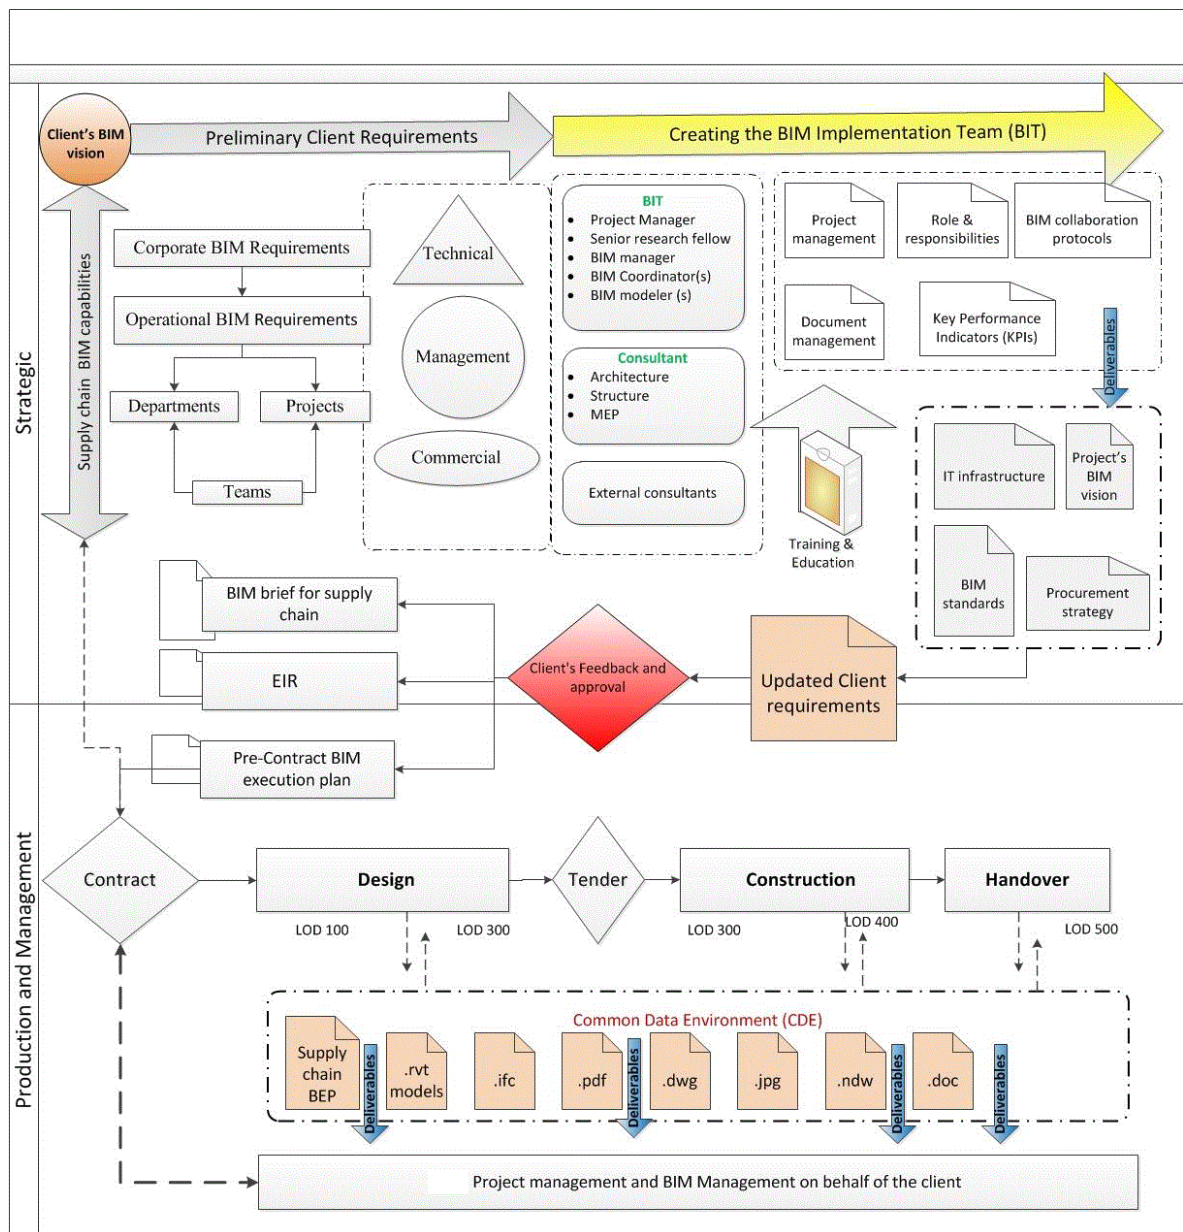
Strategic

Client's BIM vision

Preliminary Client Requirements

Creating the BIM Implementation Team (BIT)

Supply chain BIM capabilities

Corporate BIM Requirements

Operational BIM Requirements

Departments

Projects

Teams

Technical

Management

Commercial

BIT
- Project Manager
- Senior research fellow
- BIM manager
- BIM Coordinator(s)
- BIM modeler (s)

Consultant
- Architecture
- Structure
- MEP

External consultants

Project management

Role & responsibilities

BIM collaboration protocols

Document management

Key Performance Indicators (KPIs)

Deliverables

Training & Education

IT infrastructure

Project's BIM vision

BIM standards

Procurement strategy

BIM brief for supply chain

EIR

Client's Feedback and approval

Updated Client requirements

Pre-Contract BIM execution plan

Production and Management

Contract

Design

LOD 100

LOD 300

Tender

Construction

LOD 300

LOD 400

Handover

LOD 500

Common Data Environment (CDE)

Supply chain BEP

Deliverables

.rvt models

.ifc

.pdf

Deliverables

.dwg

.jpg

.ndw

Deliverables

.doc

Deliverables

Project management and BIM Management on behalf of the client